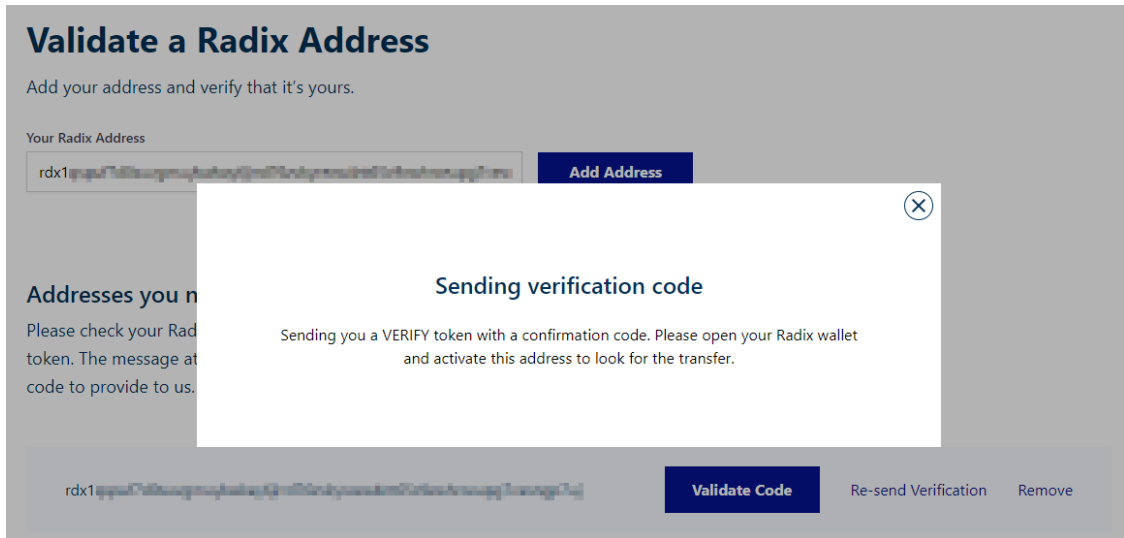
Validate a Radix Address

Add your address and verify that it's yours.

Your Radix Address

rdx1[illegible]

Add Address

Addresses you n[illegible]

Please check your Rad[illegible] token. The message at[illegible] code to provide to us.

Sending verification code

Sending you a VERIFY token with a confirmation code. Please open your Radix wallet and activate this address to look for the transfer.

rdx1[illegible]

Validate Code

Re-send Verification

Remove